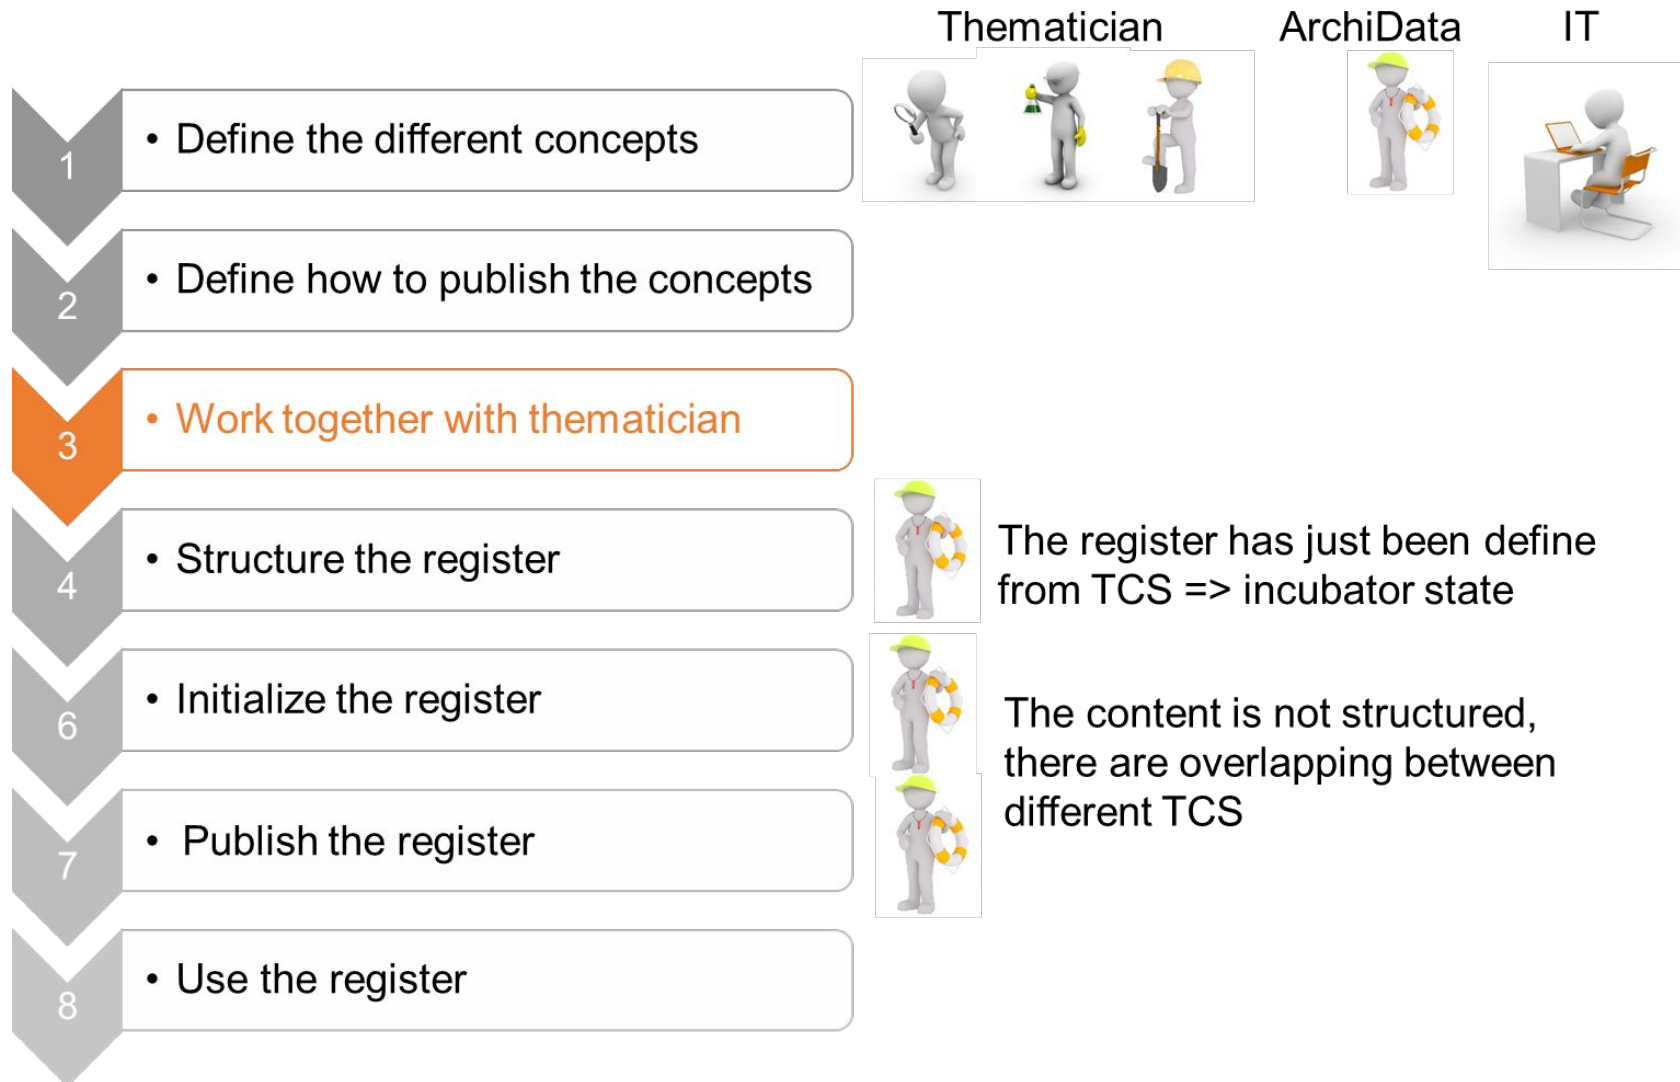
Thematician ArchiData IT

1
• Define the different concepts

2
• Define how to publish the concepts

3
• Work together with thematician

4
• Structure the register

The register has just been define from TCS => incubator state

6
• Initialize the register

7
• Publish the register

The content is not structured, there are overlapping between different TCS

8
• Use the register